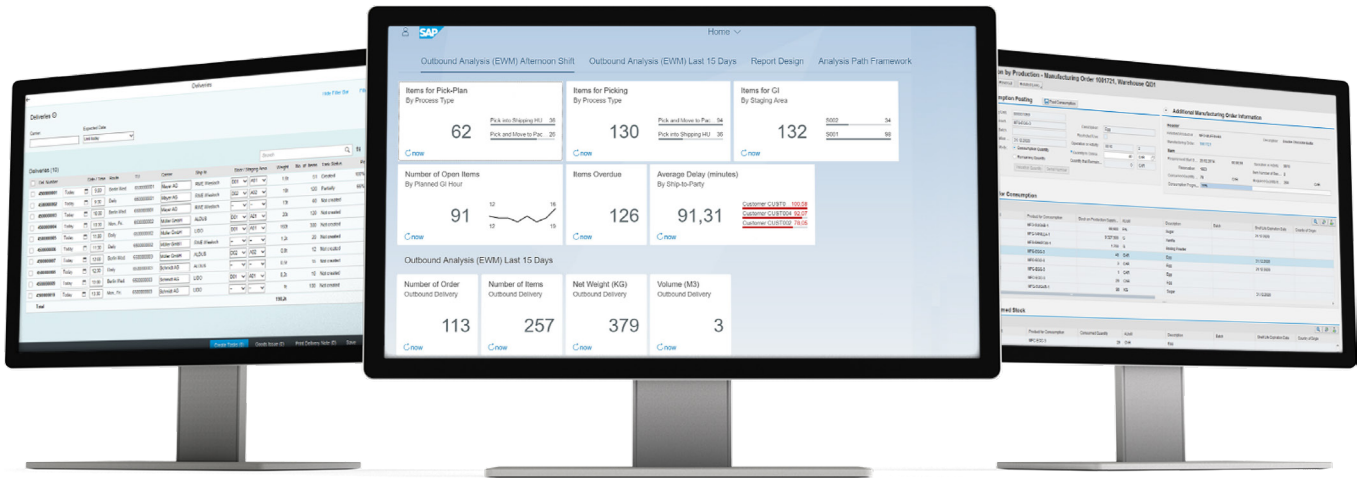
SAP
Home

Outbound Analysis (EWM) Afternoon Shift
Outbound Analysis (EWM) Last 15 Days
Report Design
Analysis Path Framework

Items for Pick-Plan
By Process Type
62
Pick into Shipping HU 38
Pick and Move to Pac 26
now

Items for Picking
By Process Type
130
Pick and Move to Pac 54
Pick into Shipping HU 35
now

Items for GI
By Staging Area
132
S002 54
S001 50
now

Number of Open Items
By Planned GI Hour
91
12
16
12
15
now

Items Overdue
126
now

Average Delay (minutes)
By Ship-to-Party
91,31
Customer CUST0 100.58
Customer CUST004 92.07
Customer CUST002 78.05
now

Outbound Analysis (EWM) Last 15 Days

Number of Order
Outbound Delivery
113
now

Number of Items
Outbound Delivery
257
now

Net Weight (KG)
Outbound Delivery
379
now

Volume (M3)
Outbound Delivery
3
now

Deliveries
Deliveries
Deliveries (10)
Total
Create Tasks (0)
Goods Issue (0)
Print Delivery Note (0)

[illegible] by Production - Manufacturing Order 1001721, Warehouse QD1
Consumption Posting
Additional Manufacturing Order Information
for Consumption
med Stock